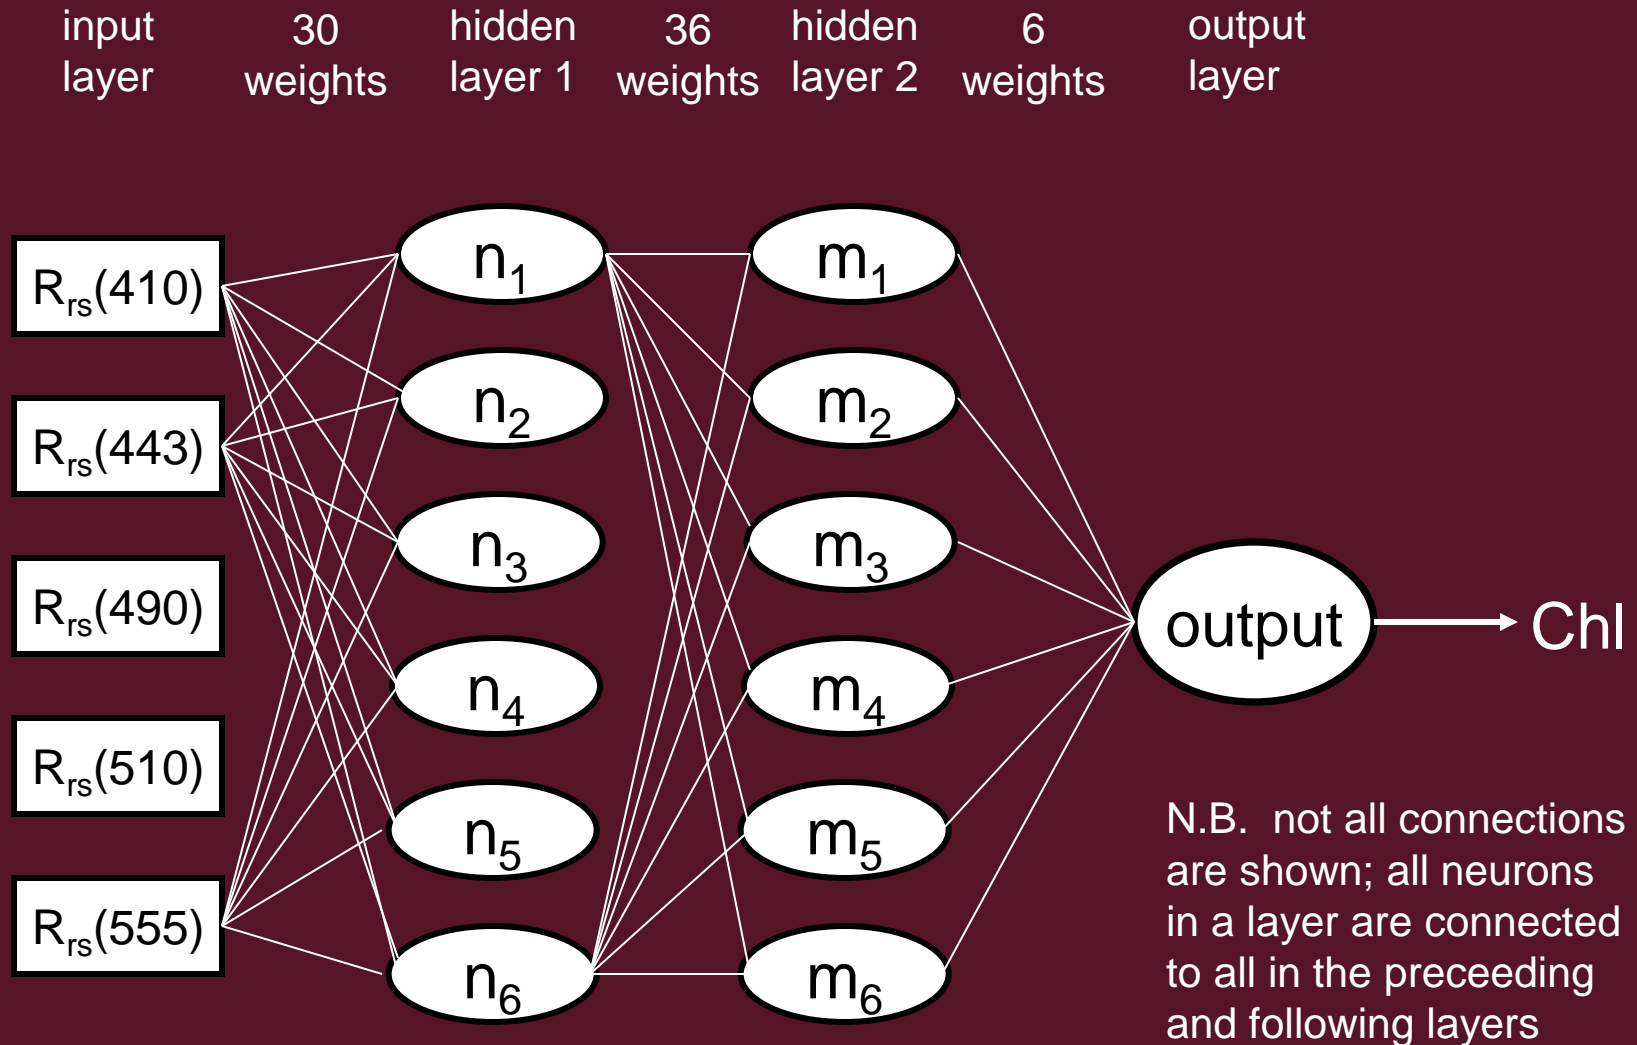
input layer

30 weights

hidden layer 1

36 weights

hidden layer 2

6 weights

output layer

$R_{rs}(410)$

$R_{rs}(443)$

$R_{rs}(490)$

$R_{rs}(510)$

$R_{rs}(555)$

$n_1$

$n_2$

$n_3$

$n_4$

$n_5$

$n_6$

$m_1$

$m_2$

$m_3$

$m_4$

$m_5$

$m_6$

output

Chl

N.B. not all connections are shown; all neurons in a layer are connected to all in the preceeding and following layers